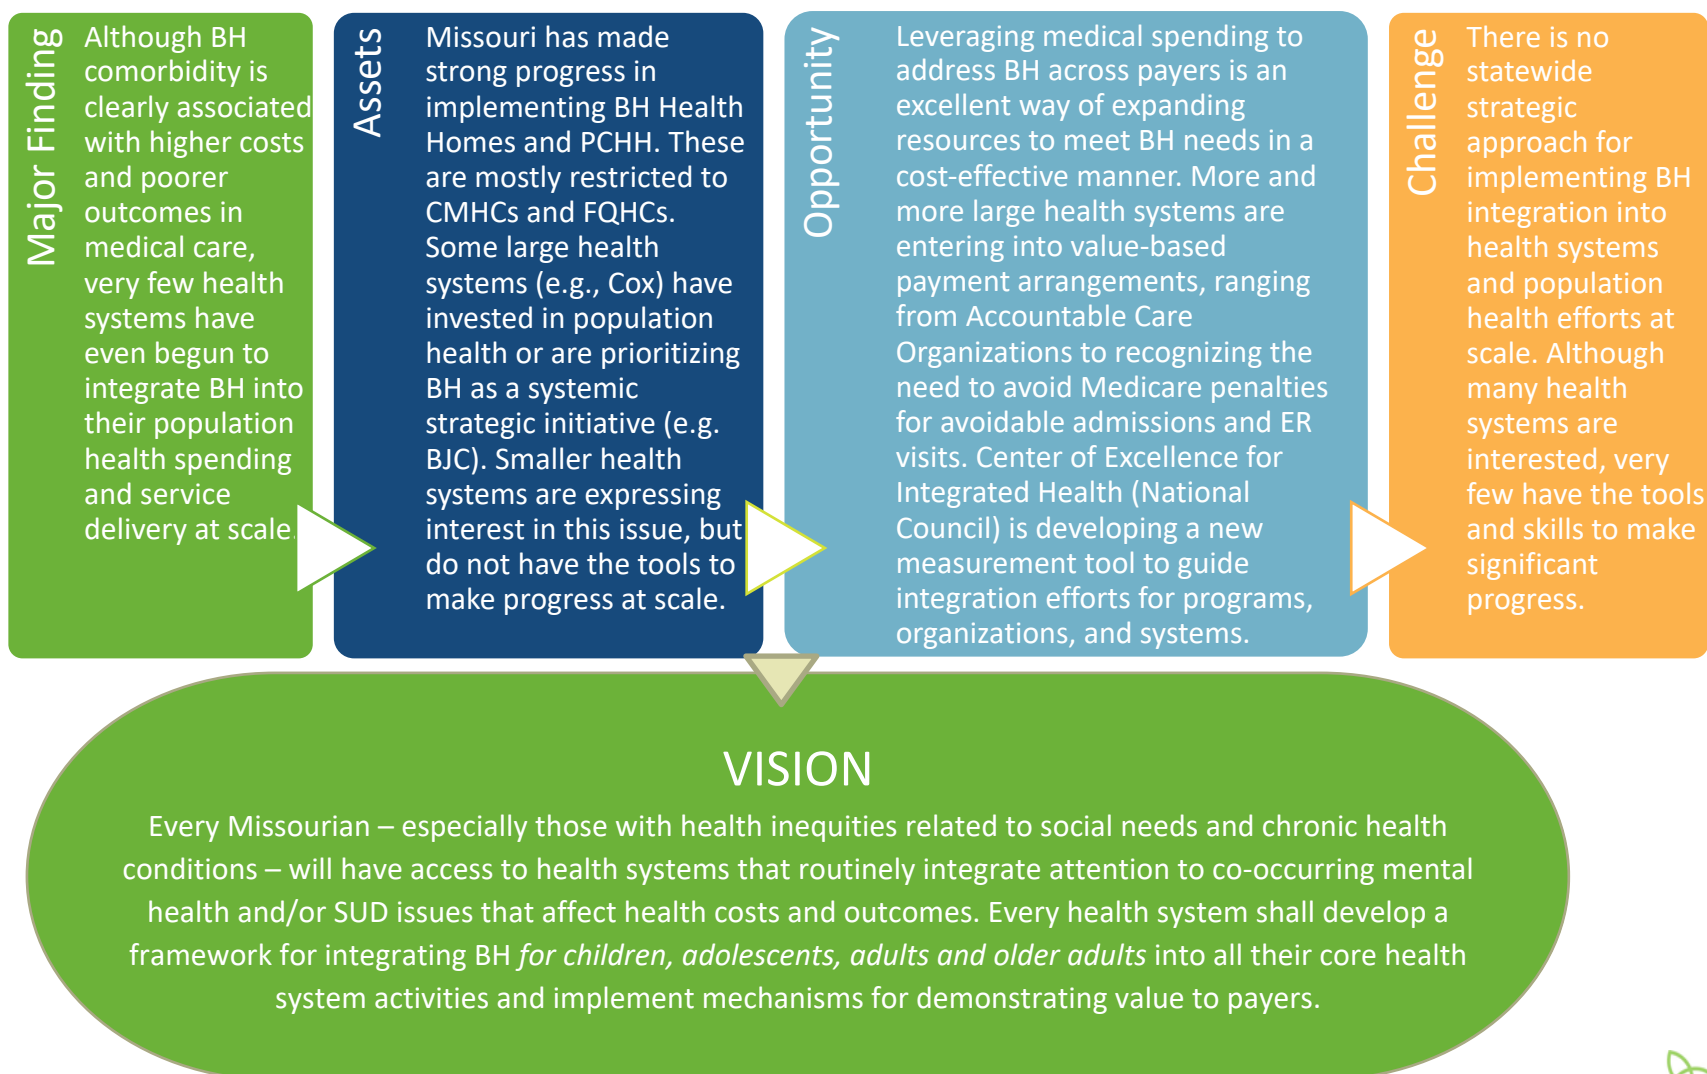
Major Finding

Although BH comorbidity is clearly associated with higher costs and poorer outcomes in medical care, very few health systems have even begun to integrate BH into their population health spending and service delivery at scale.

Assets

Missouri has made strong progress in implementing BH Health Homes and PCHH. These are mostly restricted to CMHCs and FQHCs. Some large health systems (e.g., Cox) have invested in population health or are prioritizing BH as a systemic strategic initiative (e.g. BJC). Smaller health systems are expressing interest in this issue, but do not have the tools to make progress at scale.

Opportunity

Leveraging medical spending to address BH across payers is an excellent way of expanding resources to meet BH needs in a cost-effective manner. More and more large health systems are entering into value-based payment arrangements, ranging from Accountable Care Organizations to recognizing the need to avoid Medicare penalties for avoidable admissions and ER visits. Center of Excellence for Integrated Health (National Council) is developing a new measurement tool to guide integration efforts for programs, organizations, and systems.

Challenge

There is no statewide strategic approach for implementing BH integration into health systems and population health efforts at scale. Although many health systems are interested, very few have the tools and skills to make significant progress.

VISION

Every Missourian – especially those with health inequities related to social needs and chronic health conditions – will have access to health systems that routinely integrate attention to co-occurring mental health and/or SUD issues that affect health costs and outcomes. Every health system shall develop a framework for integrating BH *for children, adolescents, adults and older adults* into all their core health system activities and implement mechanisms for demonstrating value to payers.